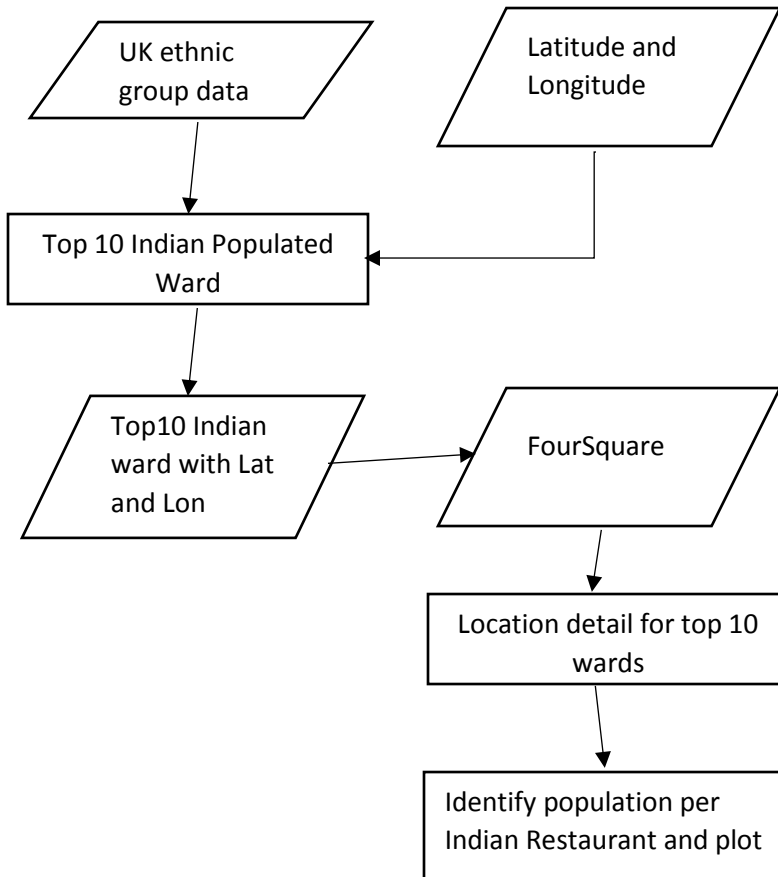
UK ethnic group data

Latitude and Longitude

Top 10 Indian Populated Ward

Top10 Indian ward with Lat and Lon

FourSquare

Location detail for top 10 wards

Identify population per Indian Restaurant and plot